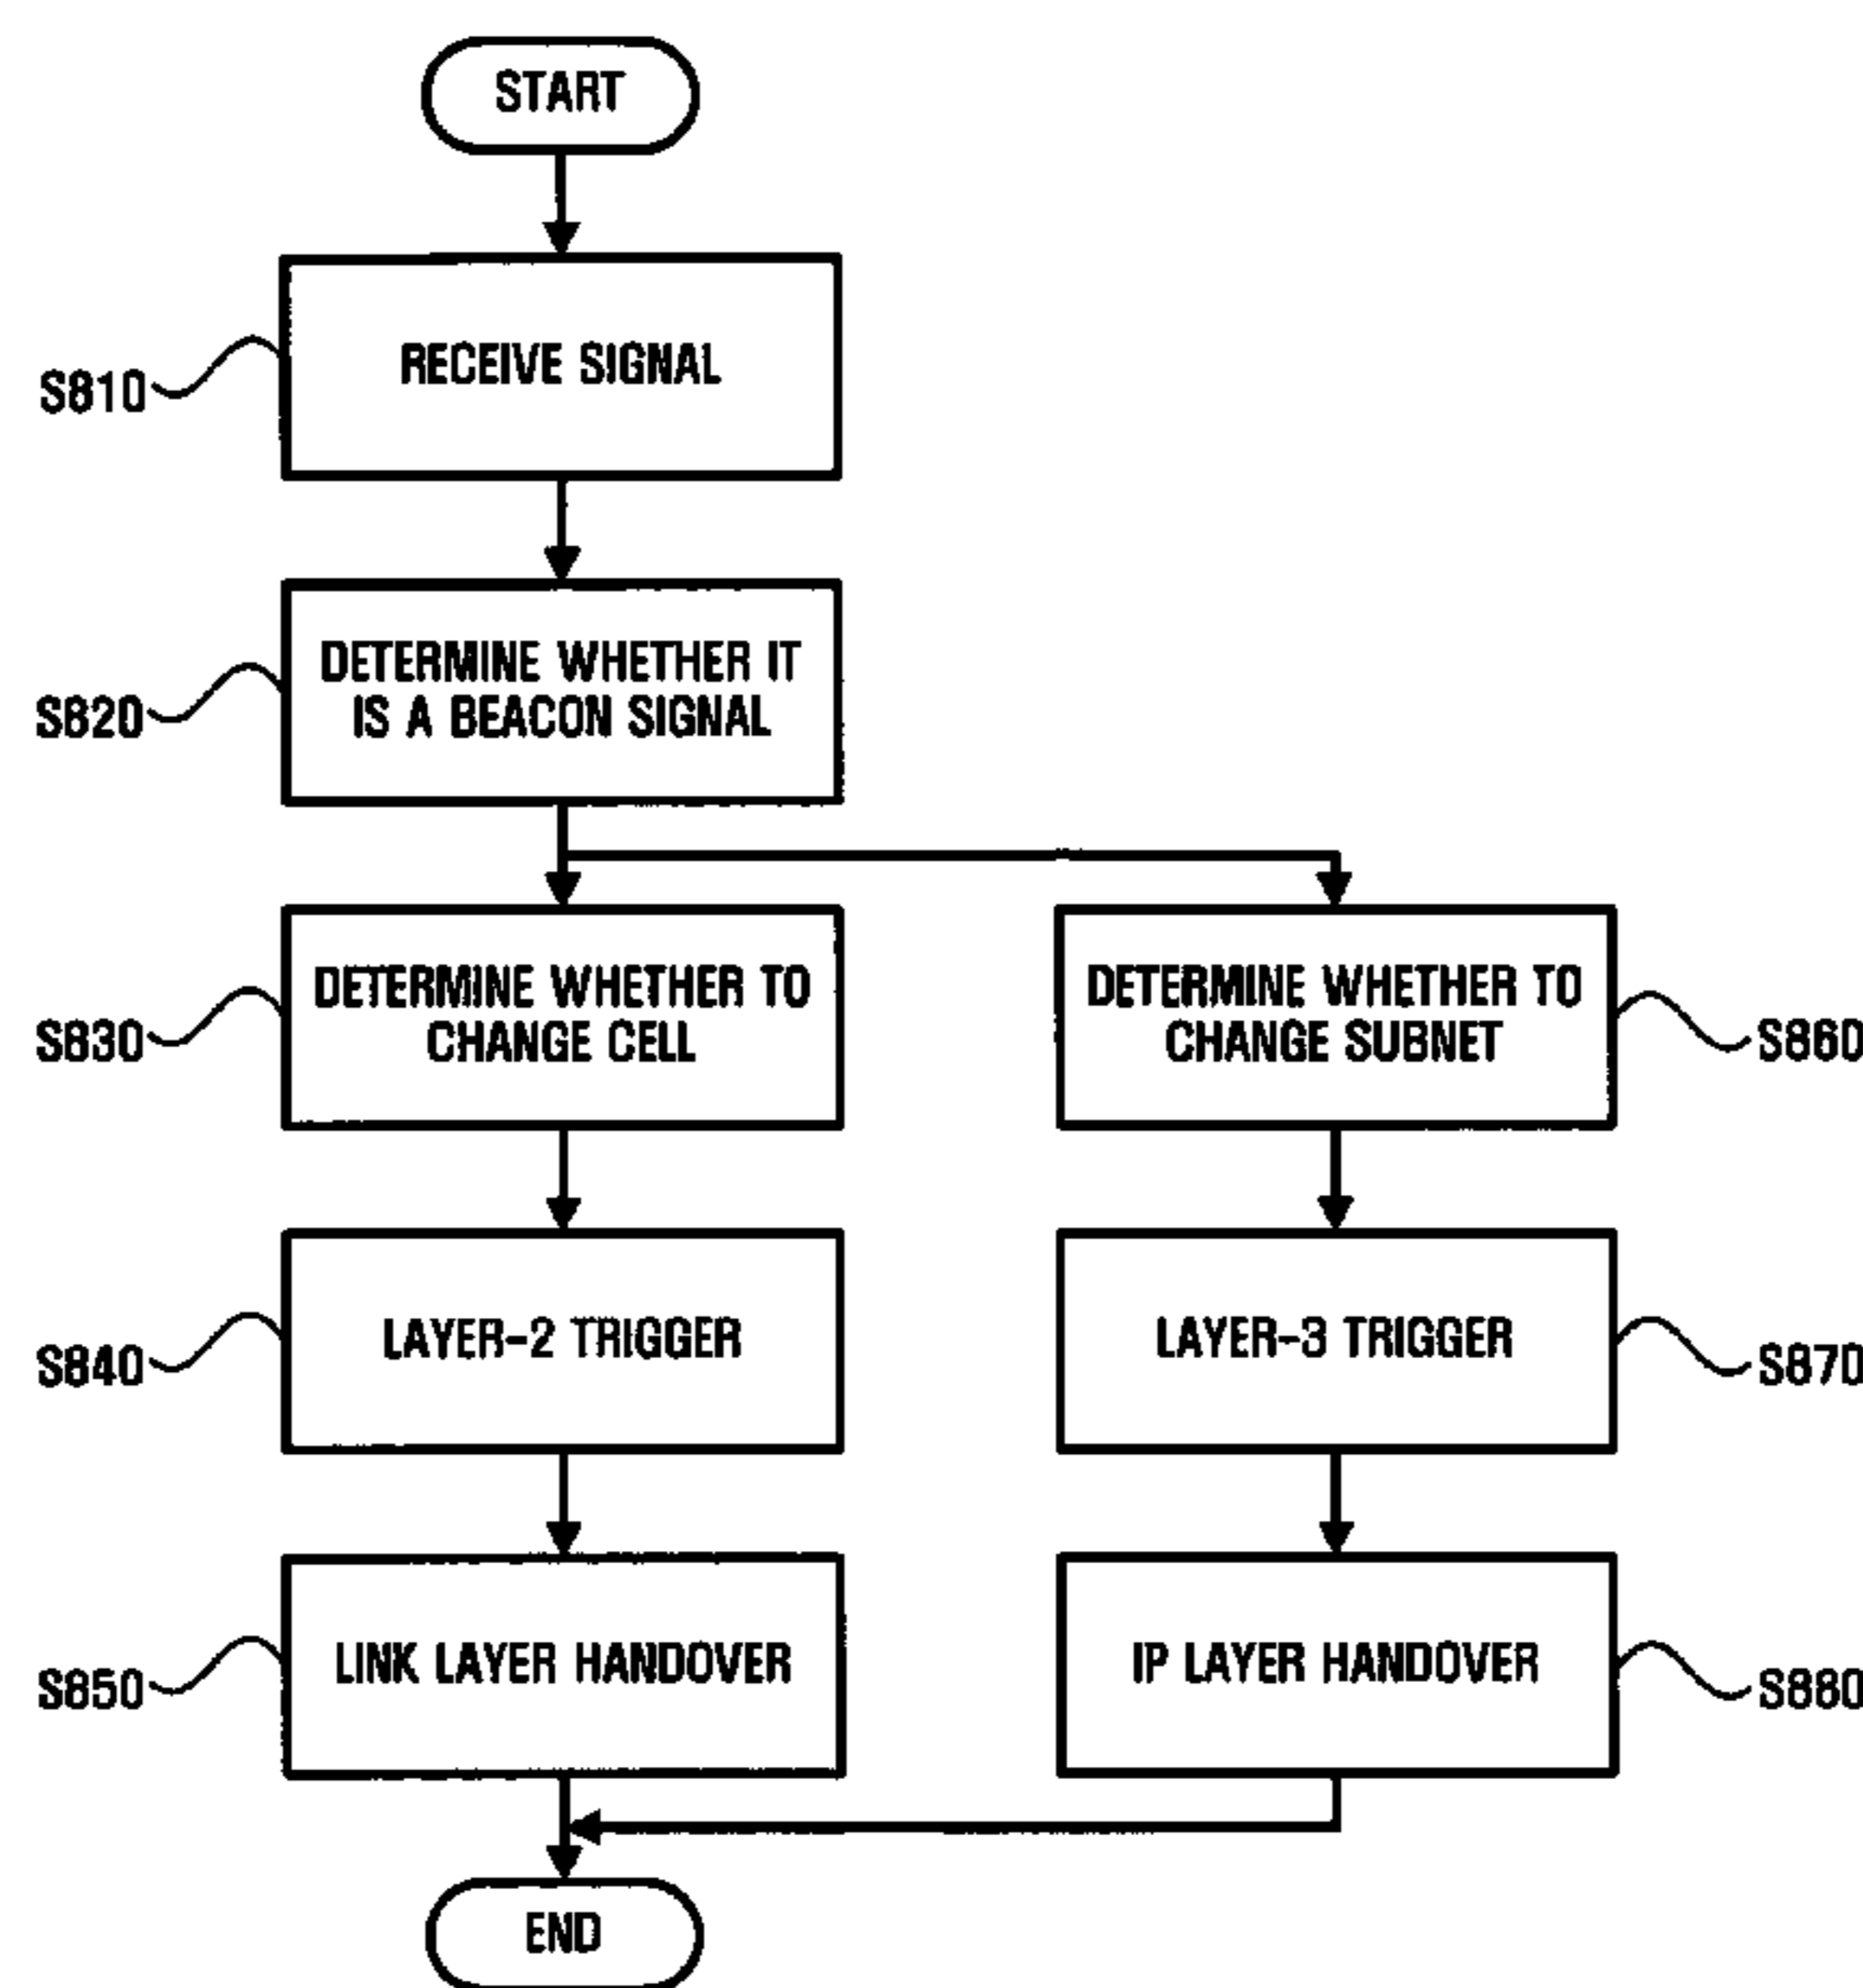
START

S810 RECEIVE SIGNAL

S820 DETERMINE WHETHER IT IS A BEACON SIGNAL

S830 DETERMINE WHETHER TO CHANGE CELL

DETERMINE WHETHER TO CHANGE SUBNET S860

S840 LAYER-2 TRIGGER

LAYER-3 TRIGGER S870

S850 LINK LAYER HANDOVER

IP LAYER HANDOVER S880

END